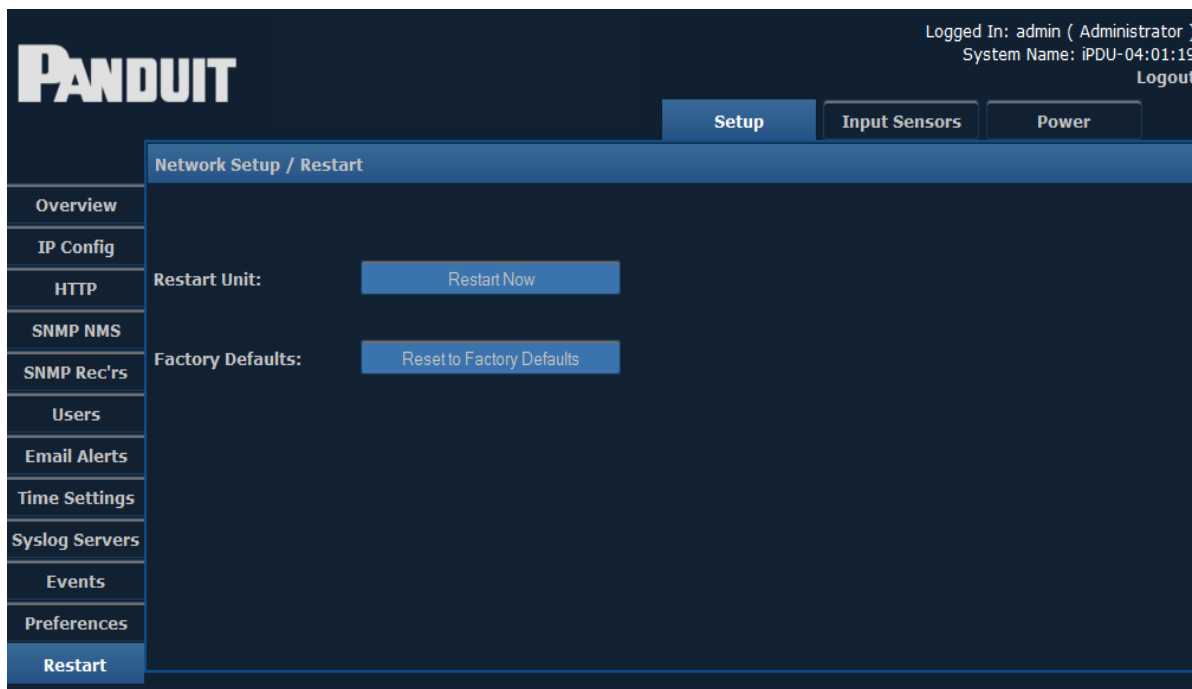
PANDUIT

Logged In: admin ( Administrator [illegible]
System Name: iPDU-04:01:1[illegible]
Logou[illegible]

Setup
Input Sensors
Power

Network Setup / Restart

Overview
IP Config
HTTP
SNMP NMS
SNMP Rec'rs
Users
Email Alerts
Time Settings
Syslog Servers
Events
Preferences
Restart

Restart Unit:
Restart Now

Factory Defaults:
Reset to Factory Defaults